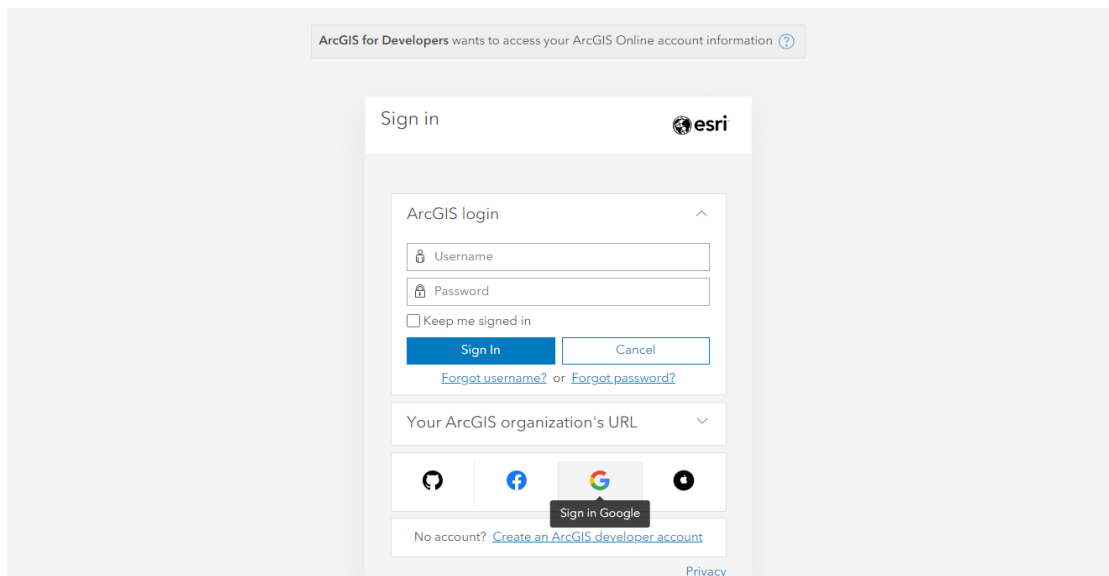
ArcGIS for Developers wants to access your ArcGIS Online account information ?

Sign in

esri

ArcGIS login

Username

Password

Keep me signed in

Sign In

Cancel

Forgot username? or Forgot password?

Your ArcGIS organization's URL

Sign in Google

No account? Create an ArcGIS developer account

Privacy